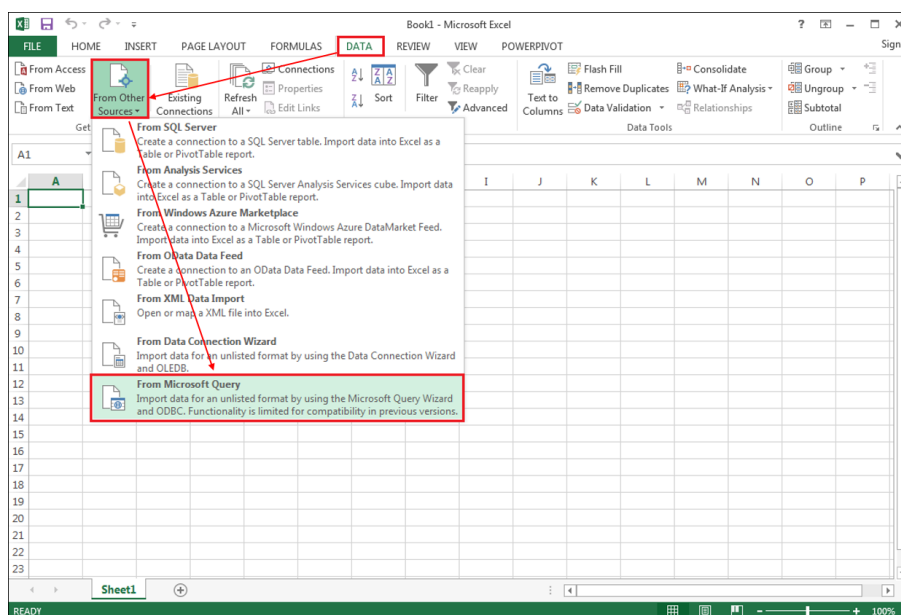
Book1 - Microsoft Excel

? — □

FILE HOME INSERT PAGE LAYOUT FORMULAS DATA REVIEW VIEW POWERPIVOT Sign

From Access
From Web
From Text
From Other Sources
Existing Connections
Refresh All
Connections
Properties
Edit Links
Sort
Filter
Clear
Reapply
Advanced
Text to Columns
Flash Fill
Remove Duplicates
Data Validation
Consolidate
What-If Analysis
Relationships
Data Tools
Group
Ungroup
Subtotal
Outline
Get

A1

**From SQL Server**
Create a connection to a SQL Server table. Import data into Excel as a Table or PivotTable report.

**From Analysis Services**
Create a connection to a SQL Server Analysis Services cube. Import data into Excel as a Table or PivotTable report.

**From Windows Azure Marketplace**
Create a connection to a Microsoft Windows Azure DataMarket Feed. Import data into Excel as a Table or PivotTable report.

**From OData Data Feed**
Create a connection to an OData Data Feed. Import data into Excel as a Table or PivotTable report.

**From XML Data Import**
Open or map a XML file into Excel.

**From Data Connection Wizard**
Import data for an unlisted format by using the Data Connection Wizard and OLEDB.

**From Microsoft Query**
Import data for an unlisted format by using the Microsoft Query Wizard and ODBC. Functionality is limited for compatibility in previous versions.

A I J K L M N O P

1 2 3 4 5 6 7 8 9 10 11 12 13 14 15 16 17 18 19 20 21 22 23

Sheet1

READY 100%